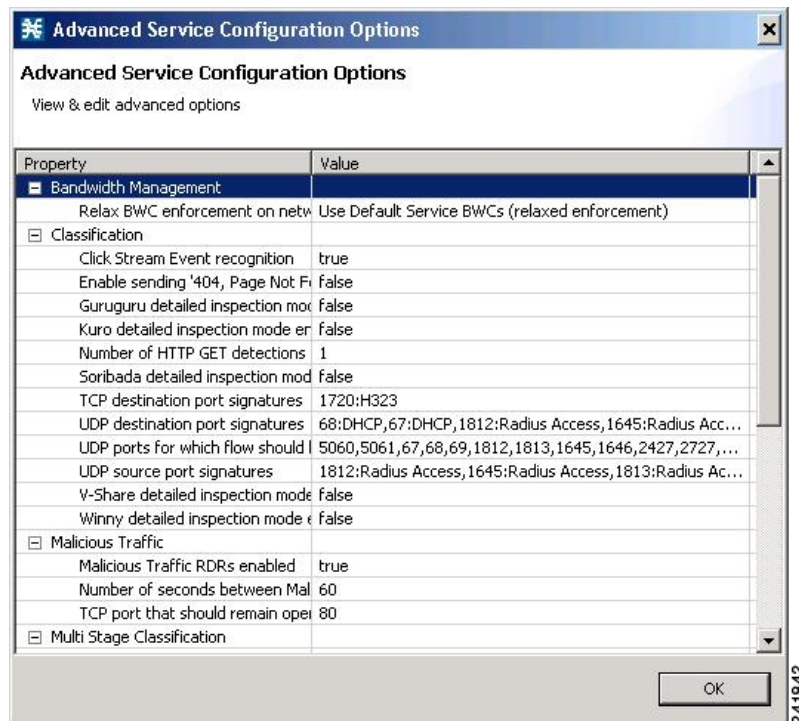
Advanced Service Configuration Options

Advanced Service Configuration Options

View & edit advanced options

| Property | Value |
|---|---|
| Bandwidth Management | |
| Relax BWC enforcement on netw | Use Default Service BWCs (relaxed enforcement) |
| Classification | |
| Click Stream Event recognition | true |
| Enable sending '404, Page Not F | false |
| Guruguru detailed inspection mo | false |
| Kuro detailed inspection mode er | false |
| Number of HTTP GET detections | 1 |
| Soribada detailed inspection mod | false |
| TCP destination port signatures | 1720:H323 |
| UDP destination port signatures | 68:DHCP,67:DHCP,1812:Radius Access,1645:Radius Acc... |
| UDP ports for which flow should I | 5060,5061,67,68,69,1812,1813,1645,1646,2427,2727,... |
| UDP source port signatures | 1812:Radius Access,1645:Radius Access,1813:Radius Ac... |
| V-Share detailed inspection mode | false |
| Winny detailed inspection mode | false |
| Malicious Traffic | |
| Malicious Traffic RDRs enabled | true |
| Number of seconds between Mal | 60 |
| TCP port that should remain ope | 80 |
| Multi Stage Classification | |

OK

241942